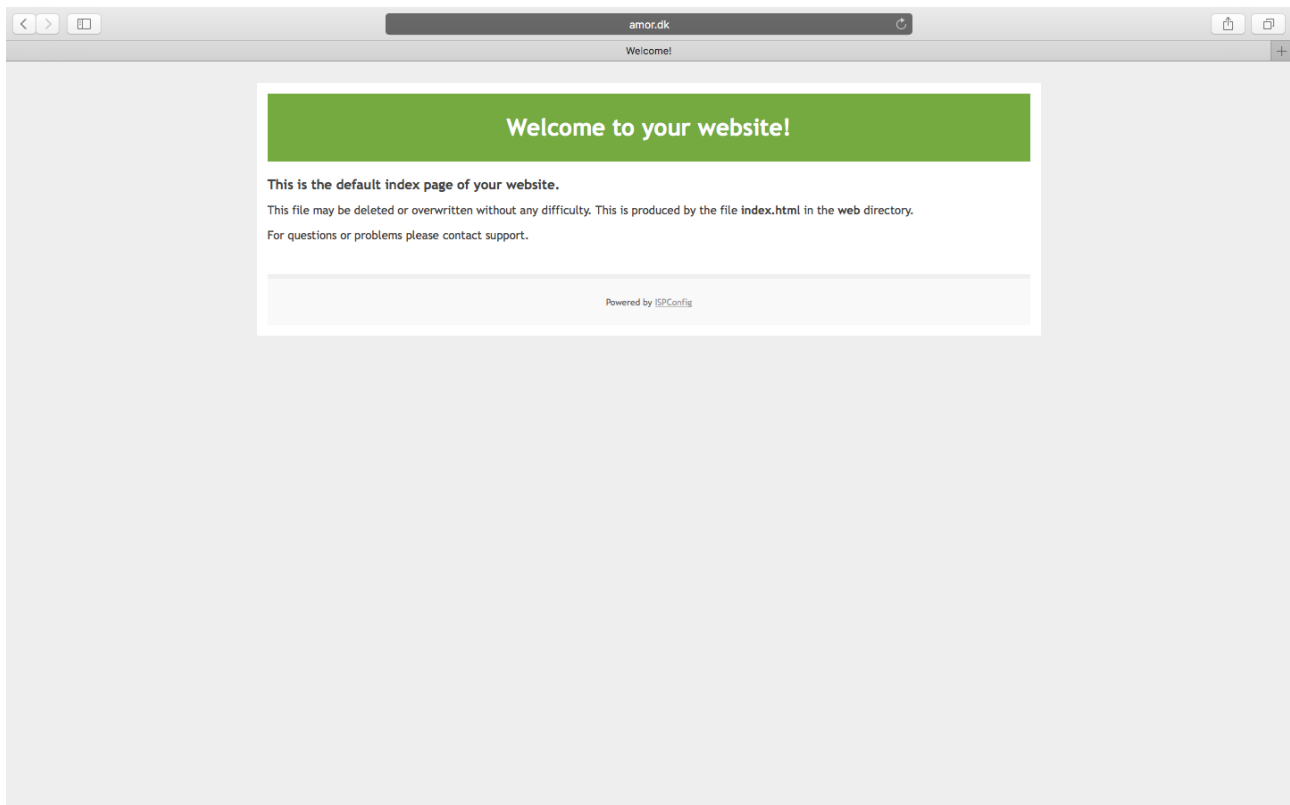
amor.dk

Welcome!

Welcome to your website!

This is the default index page of your website.

This file may be deleted or overwritten without any difficulty. This is produced by the file index.html in the web directory.

For questions or problems please contact support.

Powered by ISPConfig